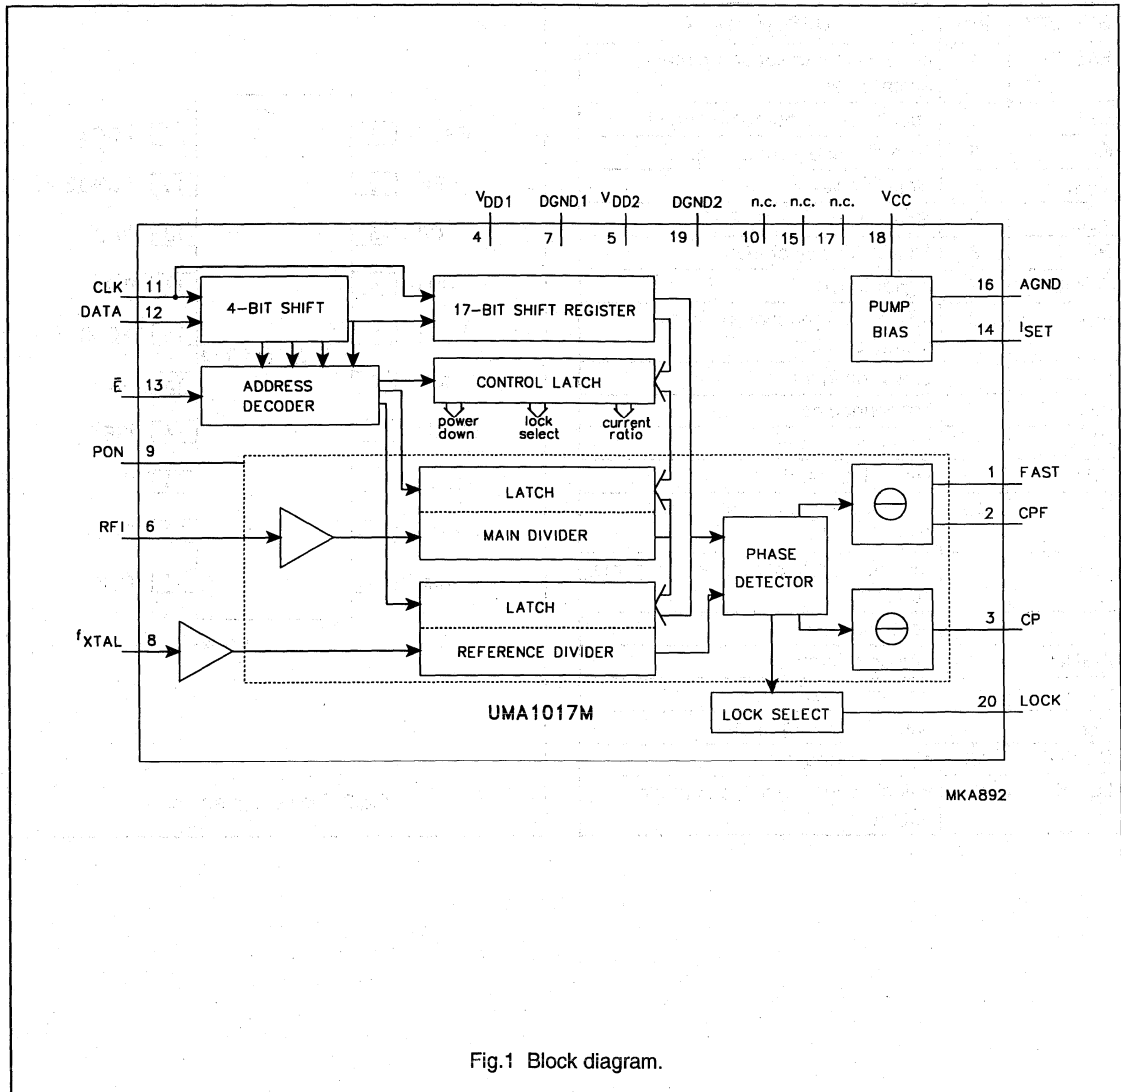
$V_{DD1}$ DGND1 $V_{DD2}$ DGND2 n.c. n.c. n.c. $V_{CC}$

4 7 5 19 10 15 17 18

CLK 11

DATA 12

4-BIT SHIFT

17-BIT SHIFT REGISTER

PUMP BIAS

16 AGND

14 $I_{SET}$

$\bar{E}$ 13

ADDRESS DECODER

CONTROL LATCH

power down

lock select

current ratio

PON 9

LATCH

MAIN DIVIDER

RFI 6

PHASE DETECTOR

1 FAST

2 CPF

3 CP

LATCH

REFERENCE DIVIDER

$f_{XTAL}$ 8

UMA1017M

LOCK SELECT

20 LOCK

MKA892

Fig.1 Block diagram.